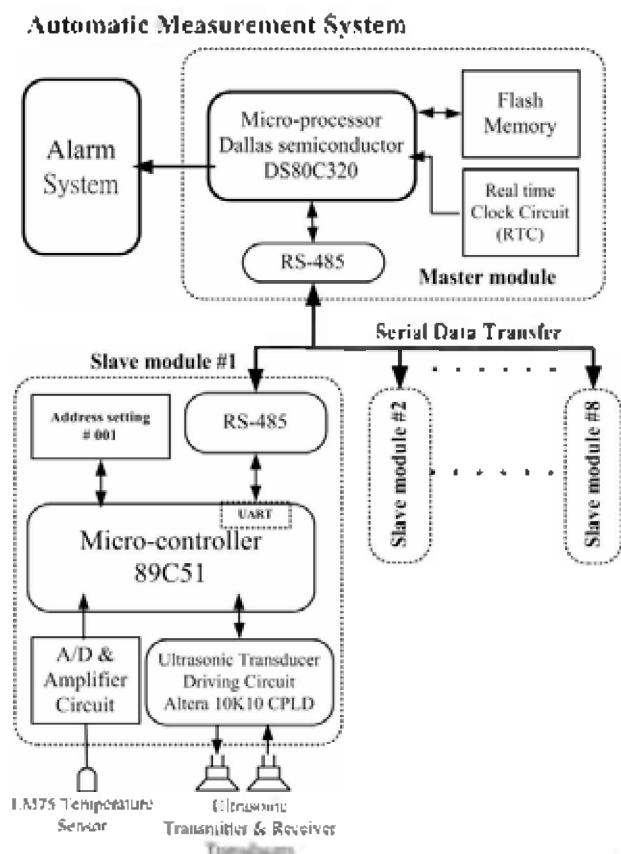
Automatic Measurement System

Alarm System

Micro-processor Dallas semiconductor DS80C320

Flash Memory

Real time Clock Circuit (RTC)

RS-485

Master module

Serial Data Transfer

Slave module #1

Address setting # 001

RS-485

UART

Micro-controller 89C51

A/D & Amplifier Circuit

Ultrasonic Transducer Driving Circuit Altera 10K10 CPLD

Slave module #2

Slave module #8

LM35 Temperature Sensor

Ultrasonic Transmitter & Receiver Transducers